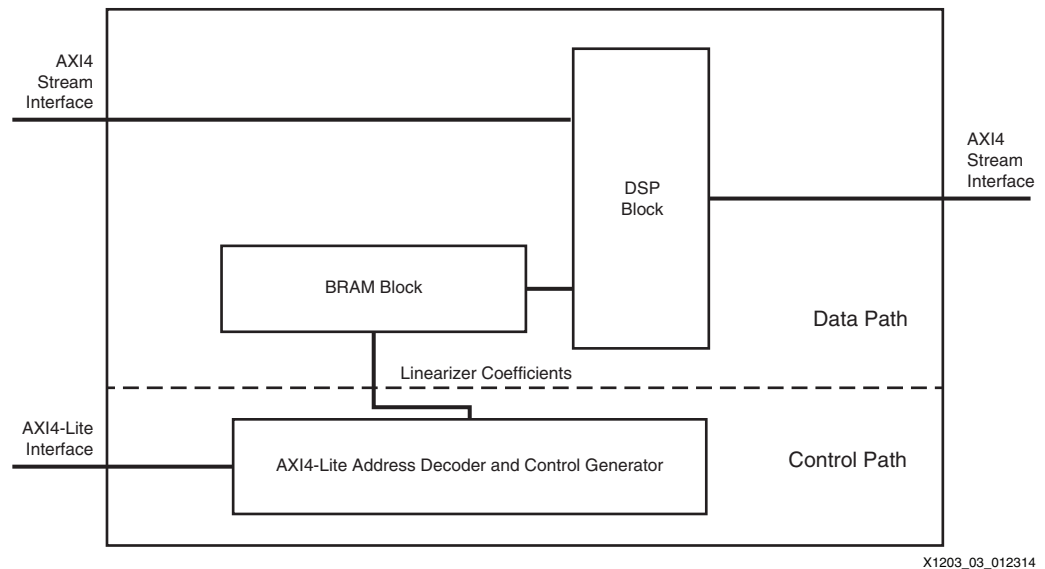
AXI4
Stream
Interface

DSP
Block

AXI4
Stream
Interface

BRAM Block

Data Path

Linearizer Coefficients

AXI4-Lite
Interface

AXI4-Lite Address Decoder and Control Generator

Control Path

X1203_03_012314